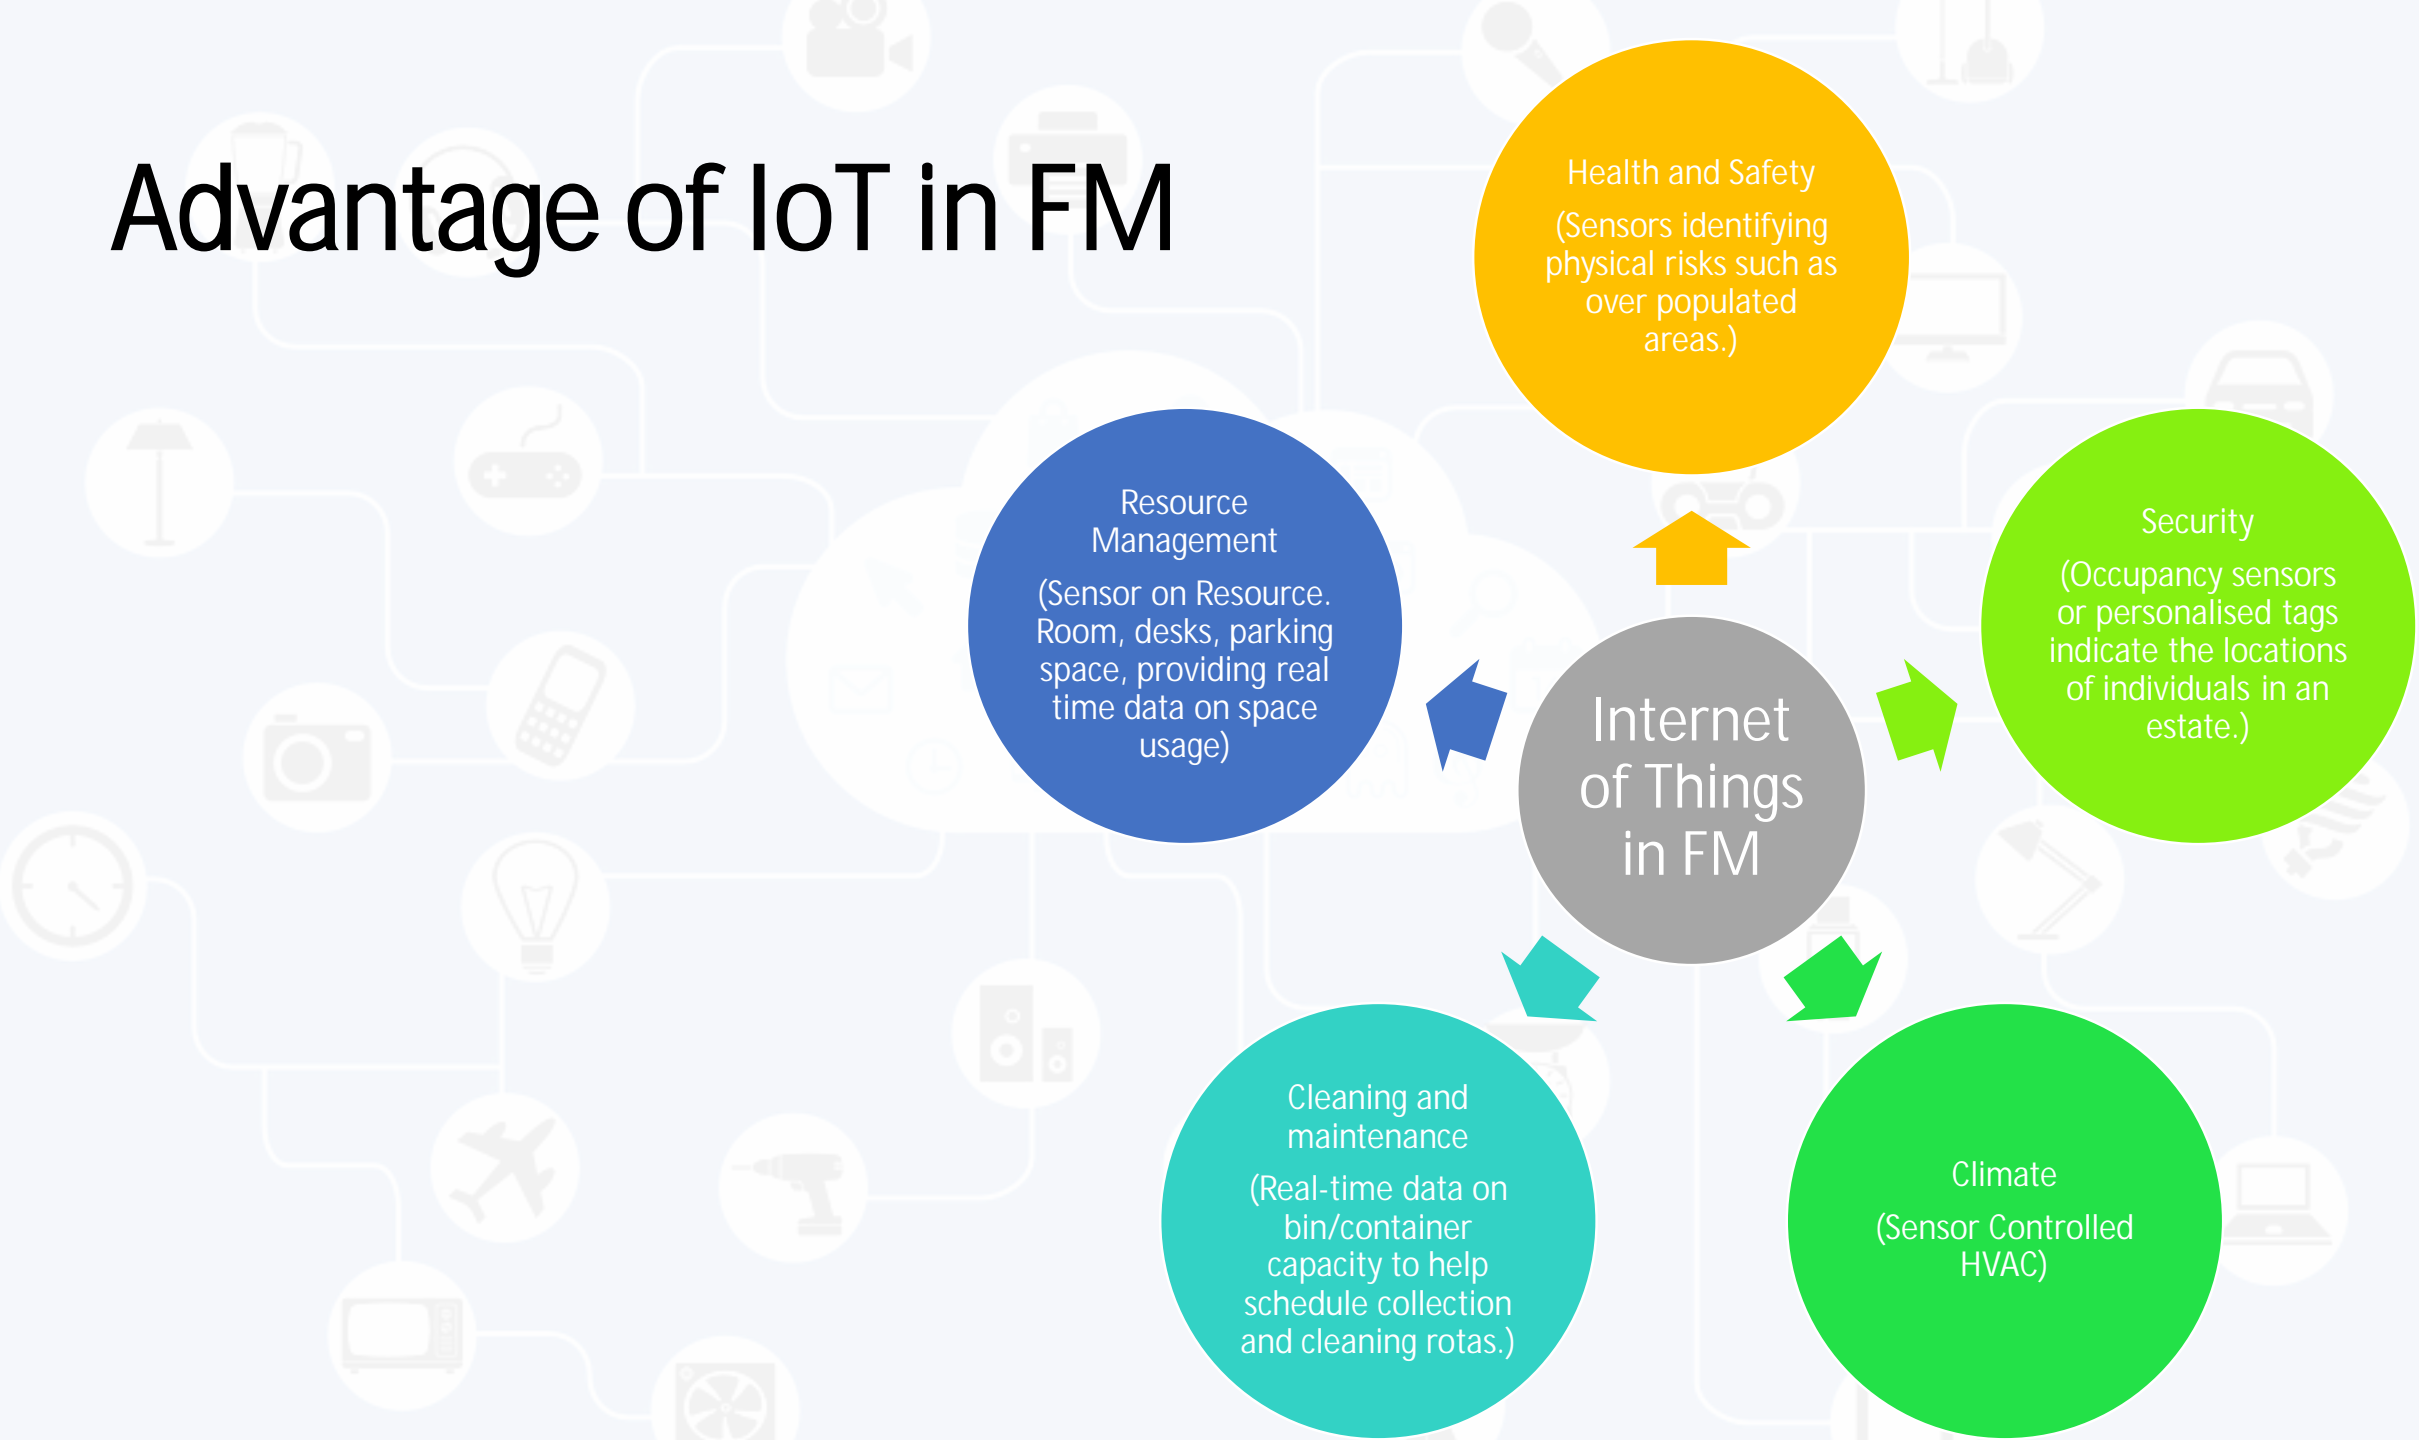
Advantage of IoT in FM

Health and Safety

(Sensors identifying physical risks such as over populated areas.)

Resource Management

(Sensor on Resource. Room, desks, parking space, providing real time data on space usage)

Security

(Occupancy sensors or personalised tags indicate the locations of individuals in an estate.)

Internet of Things in FM

Cleaning and maintenance

(Real-time data on bin/container capacity to help schedule collection and cleaning rotas.)

Climate

(Sensor Controlled HVAC)